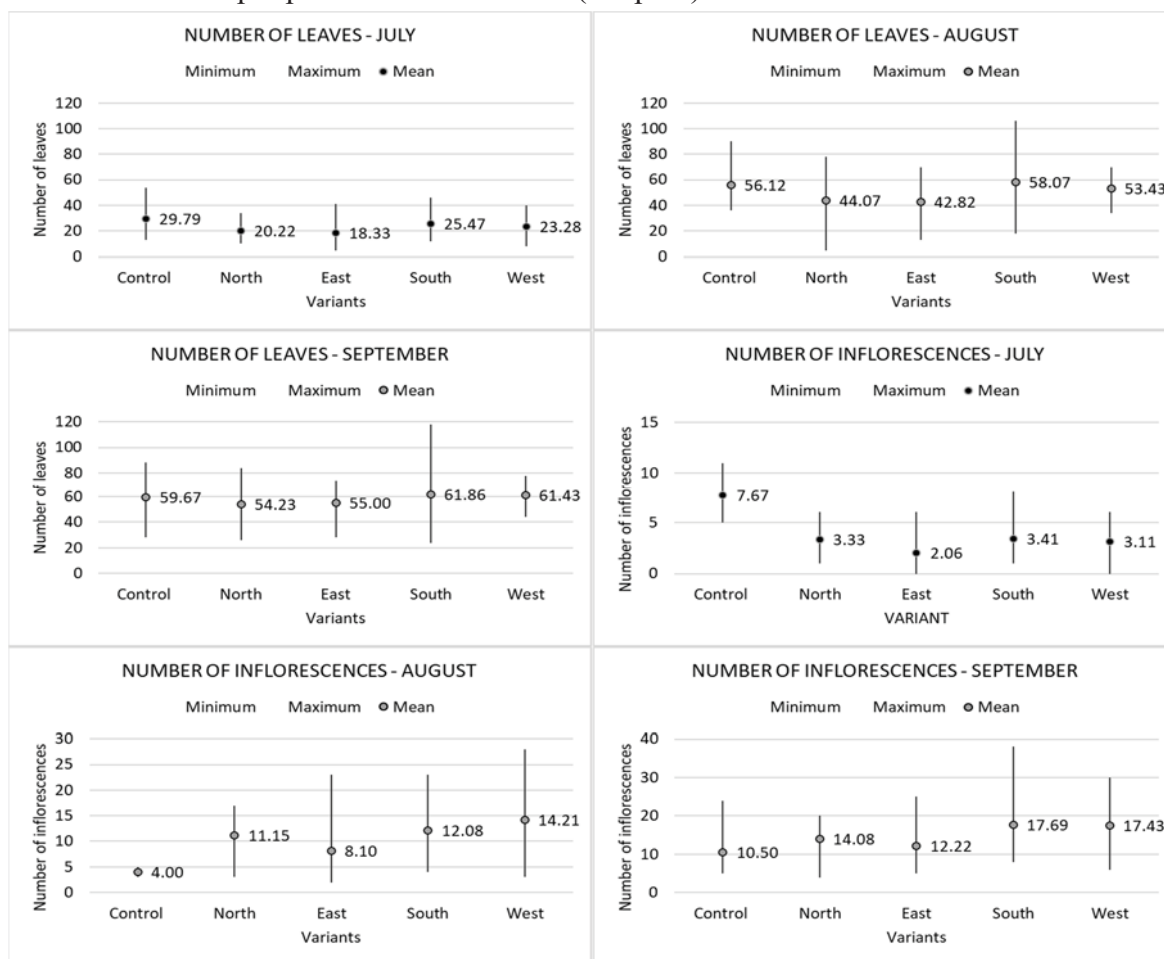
NUMBER OF LEAVES - JULY

Minimum Maximum Mean

Number of leaves

120
100
80
60
40
20
0

29.79
20.22
18.33
25.47
23.28

Control North East South West
Variants

NUMBER OF LEAVES - AUGUST

Minimum Maximum Mean

Number of leaves

120
100
80
60
40
20
0

56.12
44.07
42.82
58.07
53.43

Control North East South West
Variants

NUMBER OF LEAVES - SEPTEMBER

Minimum Maximum Mean

Number of leaves

120
100
80
60
40
20
0

59.67
54.23
55.00
61.86
61.43

Control North East South West
Variants

NUMBER OF INFLORESCENCES - JULY

Minimum Maximum Mean

Number of inflorescences

15
10
5
0

7.67
3.33
2.06
3.41
3.11

Control North East South West
VARIANT

NUMBER OF INFLORESCENCES - AUGUST

Minimum Maximum Mean

Number of inflorescences

30
25
20
15
10
5
0

4.00
11.15
8.10
12.08
14.21

Control North East South West
Variants

NUMBER OF INFLORESCENCES - SEPTEMBER

Minimum Maximum Mean

Number of inflorescences

40
30
20
10
0

10.50
14.08
12.22
17.69
17.43

Control North East South West
Variants